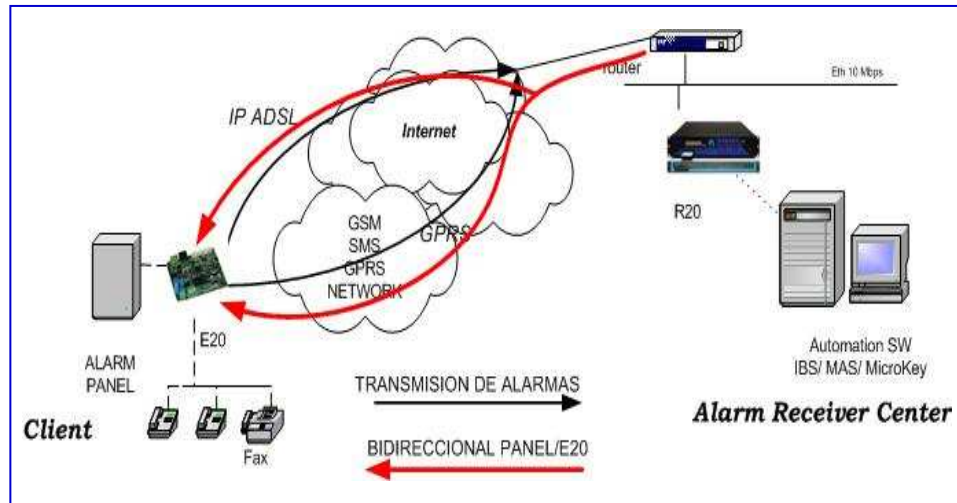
router

Eth 10 Mbps

IP ADSL

Internet

R20

GSM
SMS
GPRS
NETWORK

GPRS

ALARM
PANEL

E20

Automation SW
IBS/ MAS/ MicroKey

TRANSMISION DE ALARMAS

Client

Alarm Receiver Center

BIDIRECCIONAL PANEL/E20

Fax